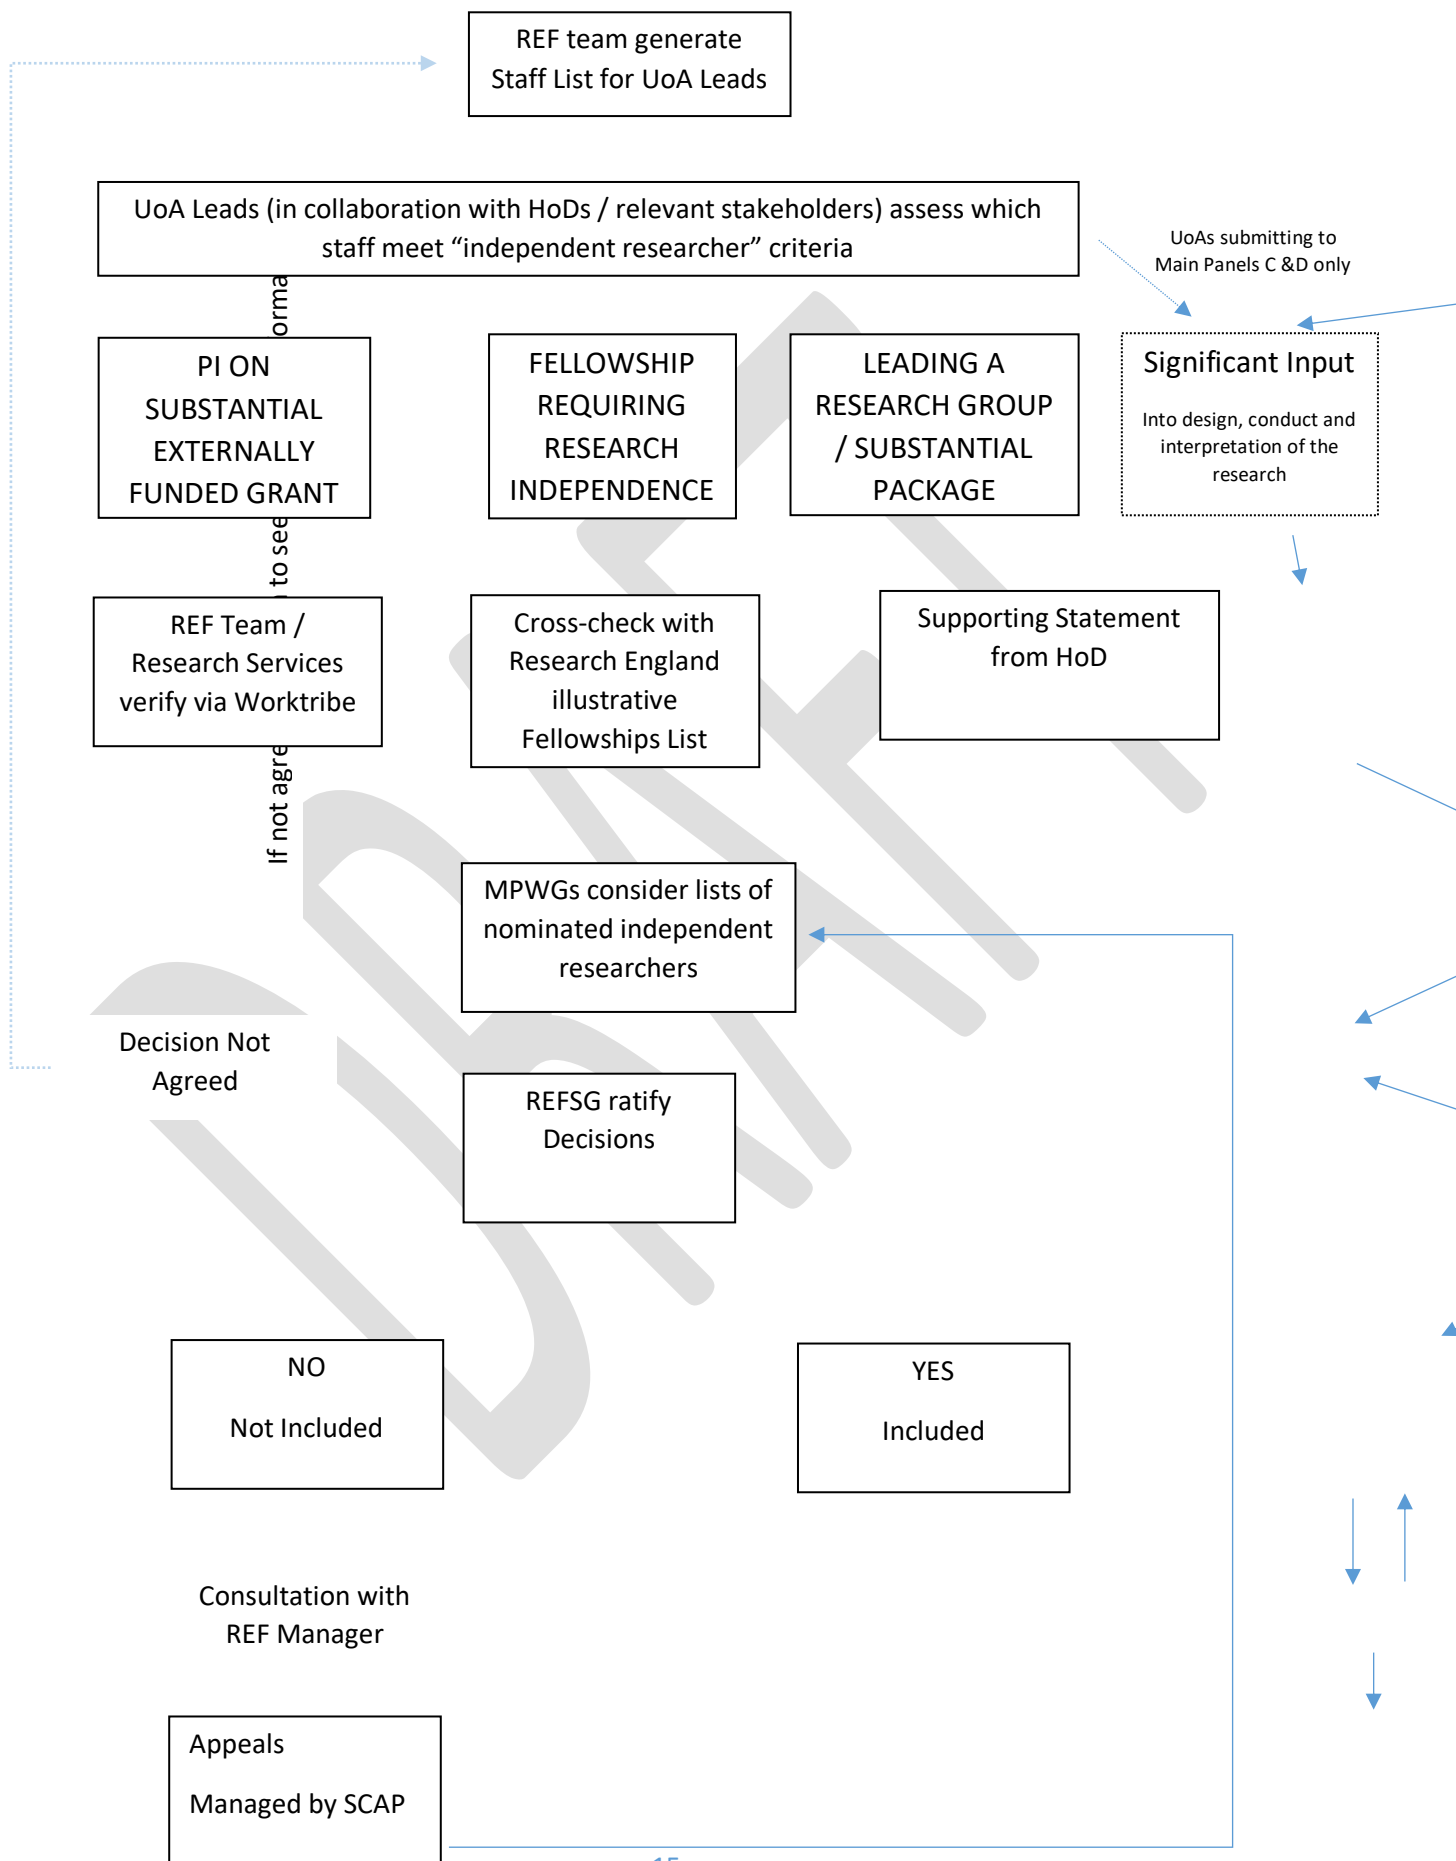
REF team generate Staff List for UoA Leads

UoA Leads (in collaboration with HoDs / relevant stakeholders) assess which staff meet “independent researcher” criteria

UoAs submitting to Main Panels C &D only

orma

PI ON SUBSTANTIAL EXTERNALLY FUNDED GRANT

FELLOWSHIP REQUIRING RESEARCH INDEPENDENCE

LEADING A RESEARCH GROUP / SUBSTANTIAL PACKAGE

Significant Input

Into design, conduct and interpretation of the research

to see

REF Team / Research Services verify via Worktribe

Cross-check with Research England illustrative Fellowships List

Supporting Statement from HoD

If not agre

MPWGs consider lists of nominated independent researchers

Decision Not Agreed

REFSG ratify Decisions

NO

Not Included

YES

Included

Consultation with REF Manager

Appeals

Managed by SCAP

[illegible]